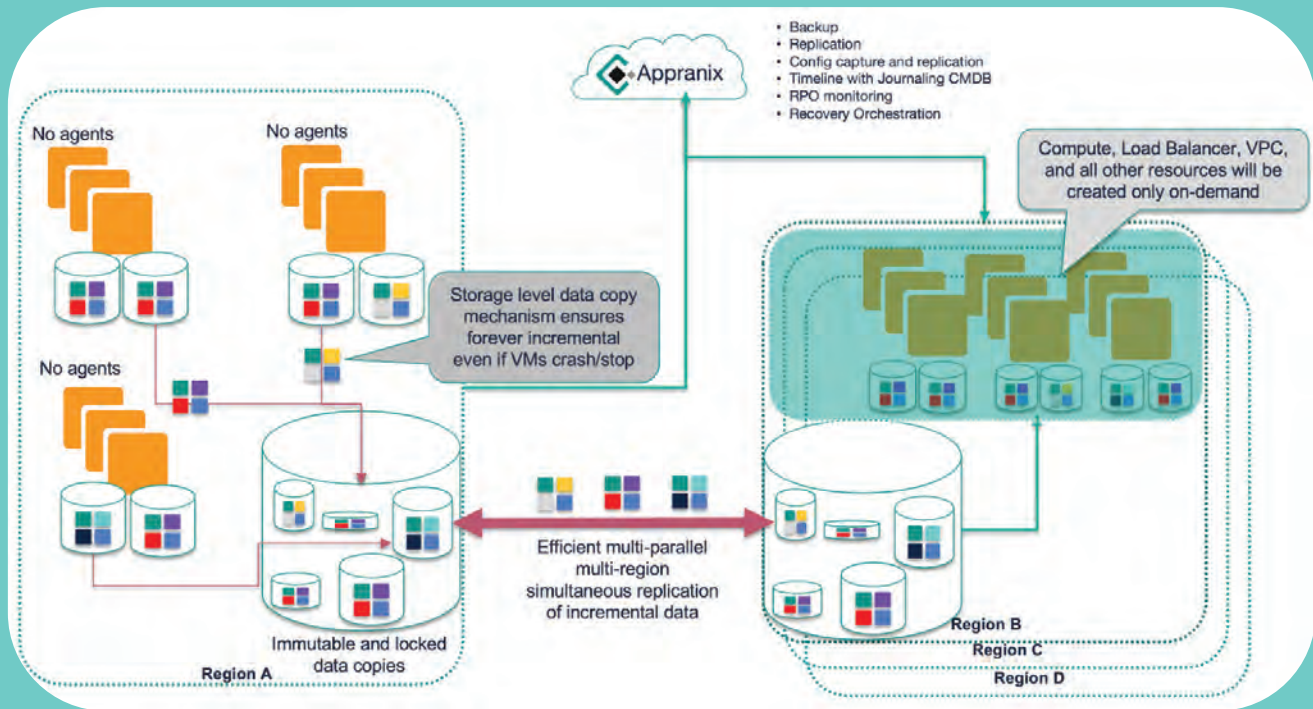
Appranix

• Backup
• Replication
• Config capture and replication
• Timeline with Journaling CMDB
• RPO monitoring
• Recovery Orchestration

No agents

No agents

No agents

Storage level data copy mechanism ensures forever incremental even if VMs crash/stop

Compute, Load Balancer, VPC, and all other resources will be created only on-demand

Efficient multi-parallel multi-region simultaneous replication of incremental data

Immutable and locked data copies

Region A

Region B

Region C

Region D